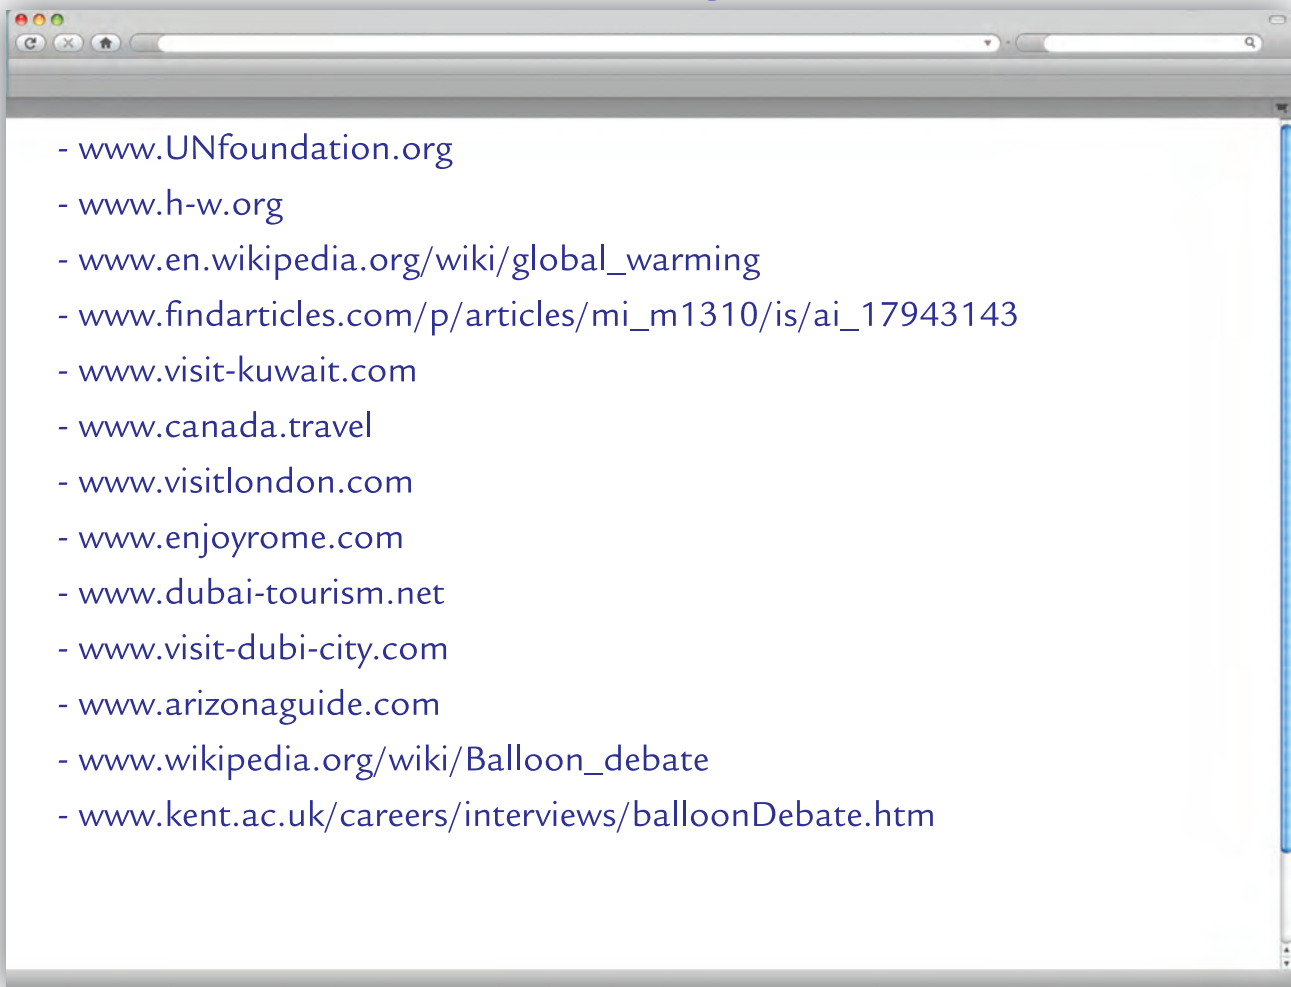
- www.UNfoundation.org
- www.h-w.org
- www.en.wikipedia.org/wiki/global_warming
- www.findarticles.com/p/articles/mi_m1310/is/ai_17943143
- www.visit-kuwait.com
- www.canada.travel
- www.visitlondon.com
- www.enjoyrome.com
- www.dubai-tourism.net
- www.visit-dubi-city.com
- www.arizonaguide.com
- www.wikipedia.org/wiki/Balloon_debate
- www.kent.ac.uk/careers/interviews/balloonDebate.htm